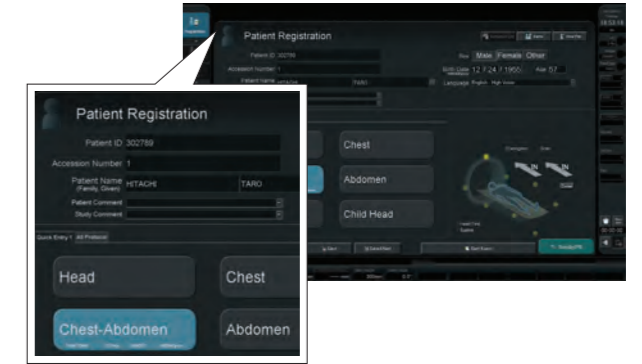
Patient Registration

Patient ID 302789

Accession Number 1

Patient Name (Family, Given) HITACHI TARO

Patient Comment

Study Comment

Quick Entry 1 All Protocol

Head

Chest

Chest-Abdomen

Abdomen

Patient Registration

Patient ID 302789

Accession Number 1

Patient Name HITACHI TARO

Sex Male Female Other

Birth Date 12 / 24 / 1965 Age 57

Language English

Chest

Abdomen

Child Head

IN

IN

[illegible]